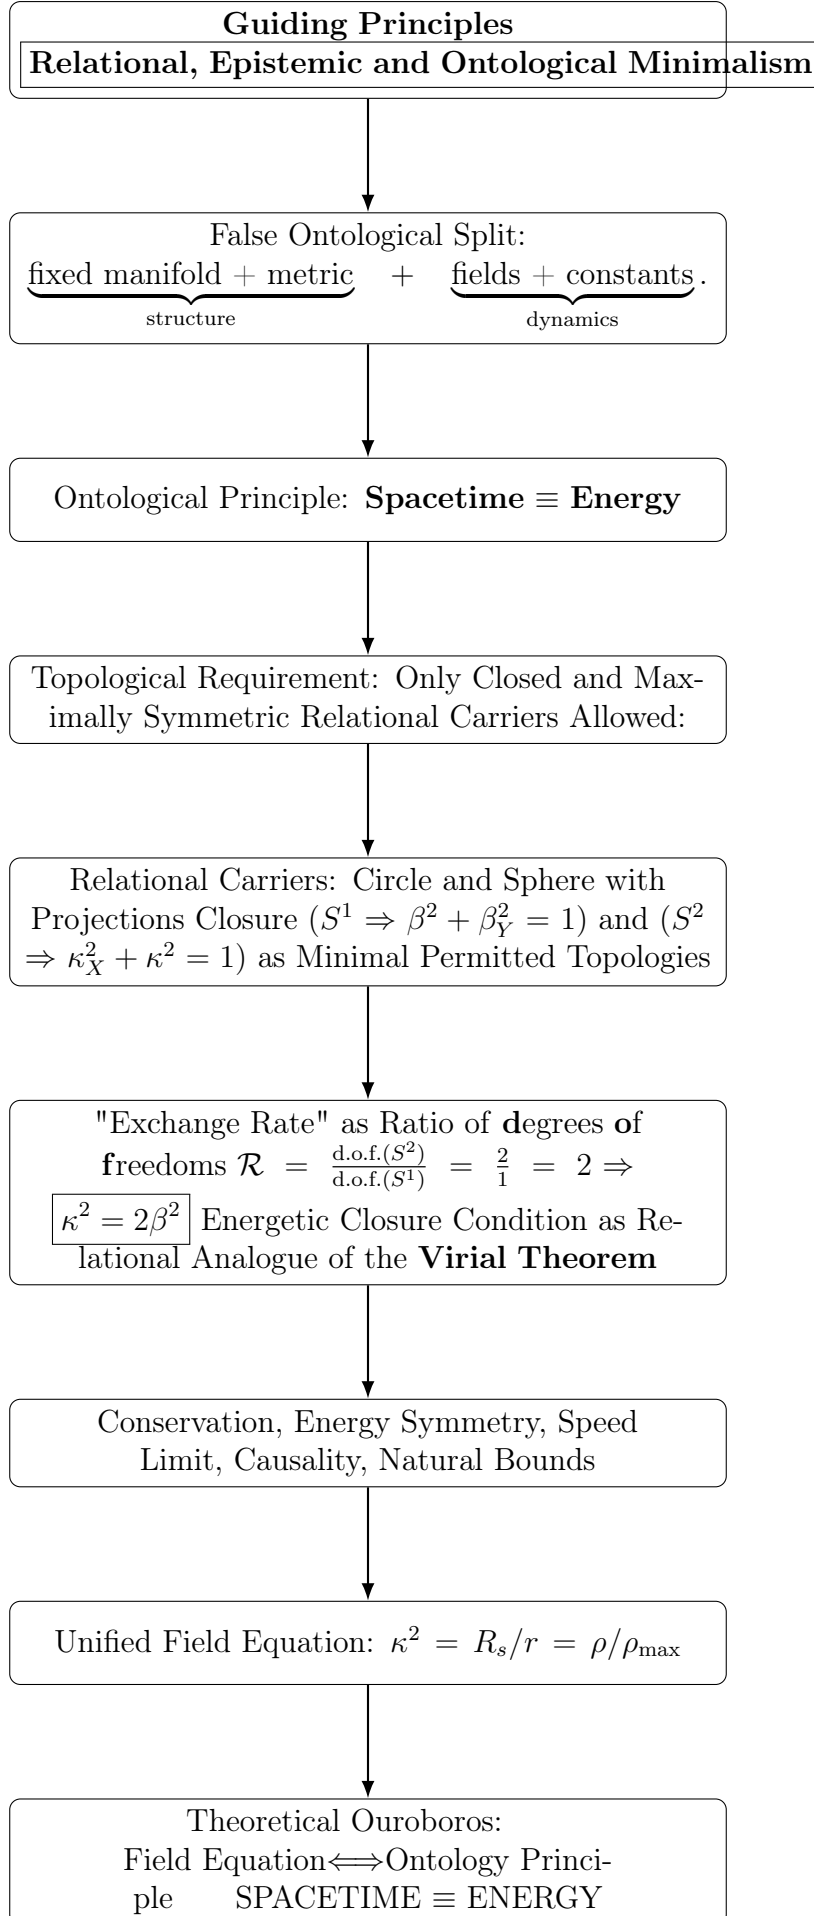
**Guiding Principles**
**Relational, Epistemic and Ontological Minimalism**

False Ontological Split: $\underbrace{\text{fixed manifold + metric}}_{\text{structure}} + \underbrace{\text{fields + constants}}_{\text{dynamics}}$.

Ontological Principle: **Spacetime $\equiv$ Energy**

Topological Requirement: Only Closed and Maximally Symmetric Relational Carriers Allowed:

Relational Carriers: Circle and Sphere with Projections Closure ($S^1 \Rightarrow \beta^2 + \beta_Y^2 = 1$) and ($S^2 \Rightarrow \kappa_X^2 + \kappa^2 = 1$) as Minimal Permitted Topologies

"Exchange Rate" as Ratio of **d**egrees **o**f **f**reedoms $\mathcal{R} = \frac{\text{d.o.f.}(S^2)}{\text{d.o.f.}(S^1)} = \frac{2}{1} = 2 \Rightarrow$ $\boxed{\kappa^2 = 2\beta^2}$ Energetic Closure Condition as Relational Analogue of the **Virial Theorem**

Conservation, Energy Symmetry, Speed Limit, Causality, Natural Bounds

Unified Field Equation: $\kappa^2 = R_s/r = \rho/\rho_{\max}$

Theoretical Ouroboros: Field Equation$\Longleftrightarrow$Ontology Principle SPACETIME $\equiv$ ENERGY